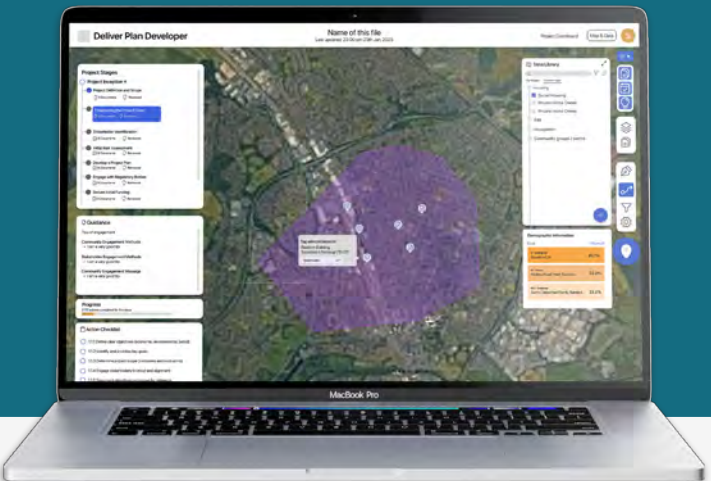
Deliver Plan Developer

Name of this file
Last updated: 23:00 on 20th Jan 2025

Project Dashboard

Map & Data

Project Stages

Project Inception

Project Definition and Scope

Stakeholder Identification

Initial Risk Assessment

Develop a Project Plan

Engage with Regulatory Bodies

Secure Initial Funding

Guidance

Community Engagement Methods

Stakeholder Engagement Methods

Community Engagement Message

Progress

Action Checklist

Data Library

Demographic Information

MacBook Pro